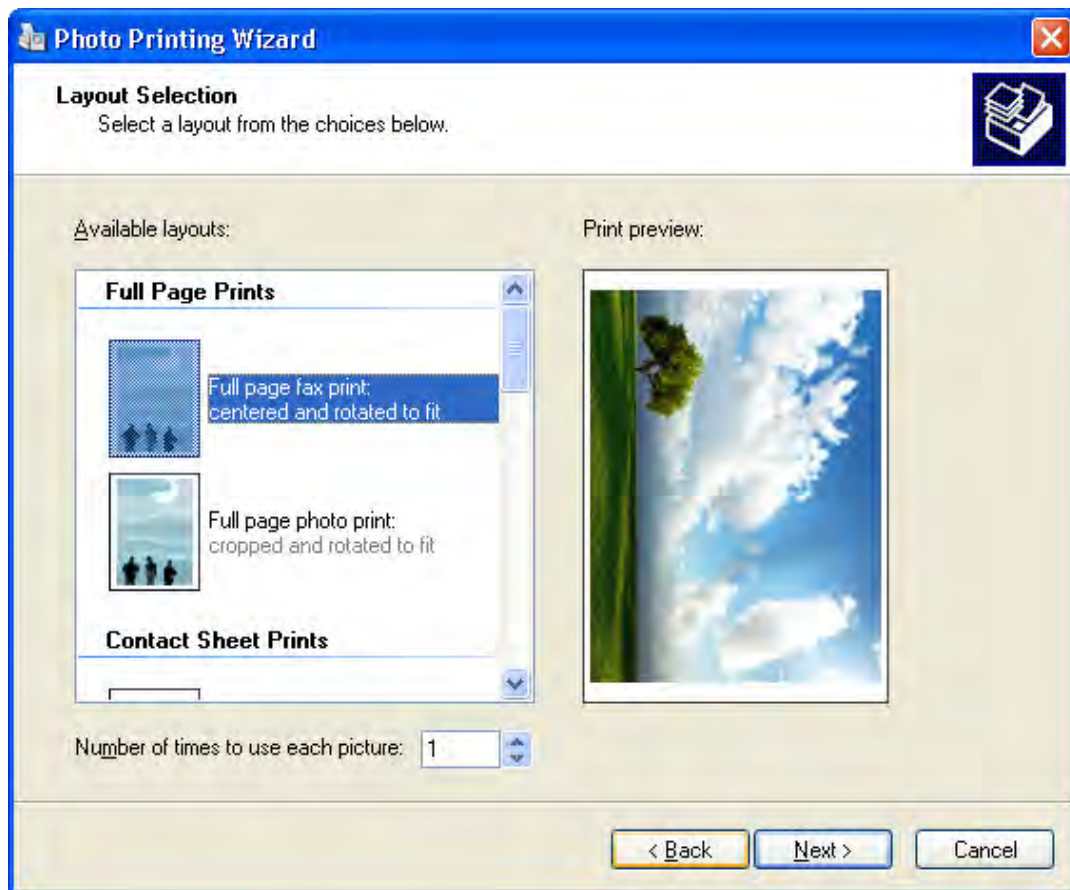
Photo Printing Wizard

Layout Selection
Select a layout from the choices below.

Available layouts:

Full Page Prints

Full page fax print: centered and rotated to fit

Full page photo print: cropped and rotated to fit

Contact Sheet Prints

Print preview:

Number of times to use each picture: 1

< Back
Next >
Cancel